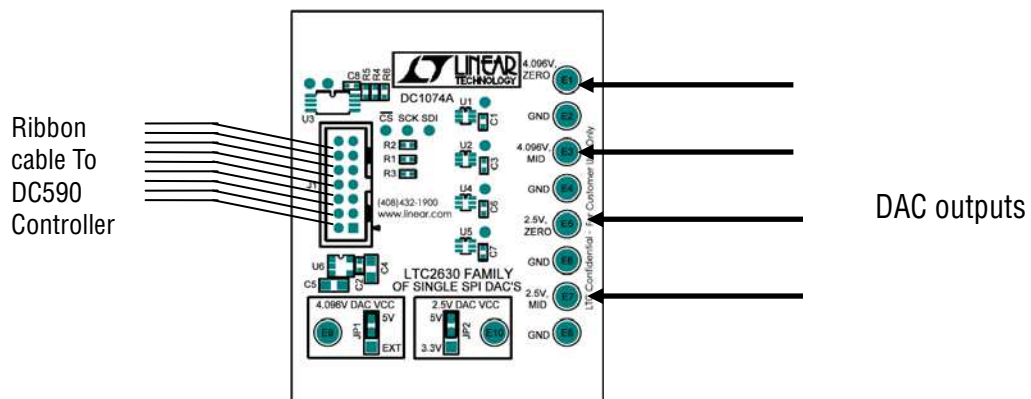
Ribbon cable To DC590 Controller

LINEAR TECHNOLOGY

DC1074A

U3 C8 R5 R4 R6

CS SCK SDI

U1 C1

R2
R1
R3

J1

U2 C3

U4 C6

U5 C7

(408)432-1900
www.linear.com

U6 C4 C5 C2

LTC2630 FAMILY
OF SINGLE SPI DAC'S

4.096V DAC VCC
E9 JP1 5V EXT

2.5V DAC VCC
5V JP2 3.3V E10

4.096V, ZERO E1
GND E2
4.096V, MID E3
GND E4
2.5V, ZERO E5
GND E6
2.5V, MID E7
GND E8

LTC Confidential - For Customer Use Only

DAC outputs